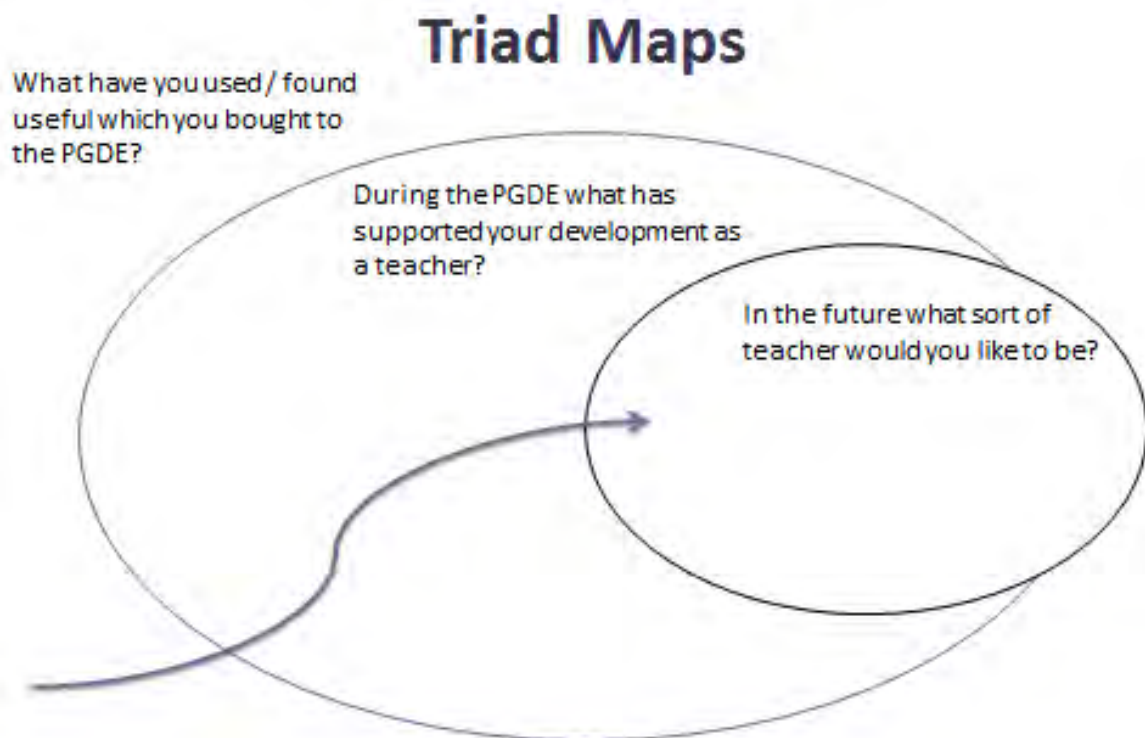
Triad Maps

What have you used / found useful which you bought to the PGDE?

During the PGDE what has supported your development as a teacher?

In the future what sort of teacher would you like to be?